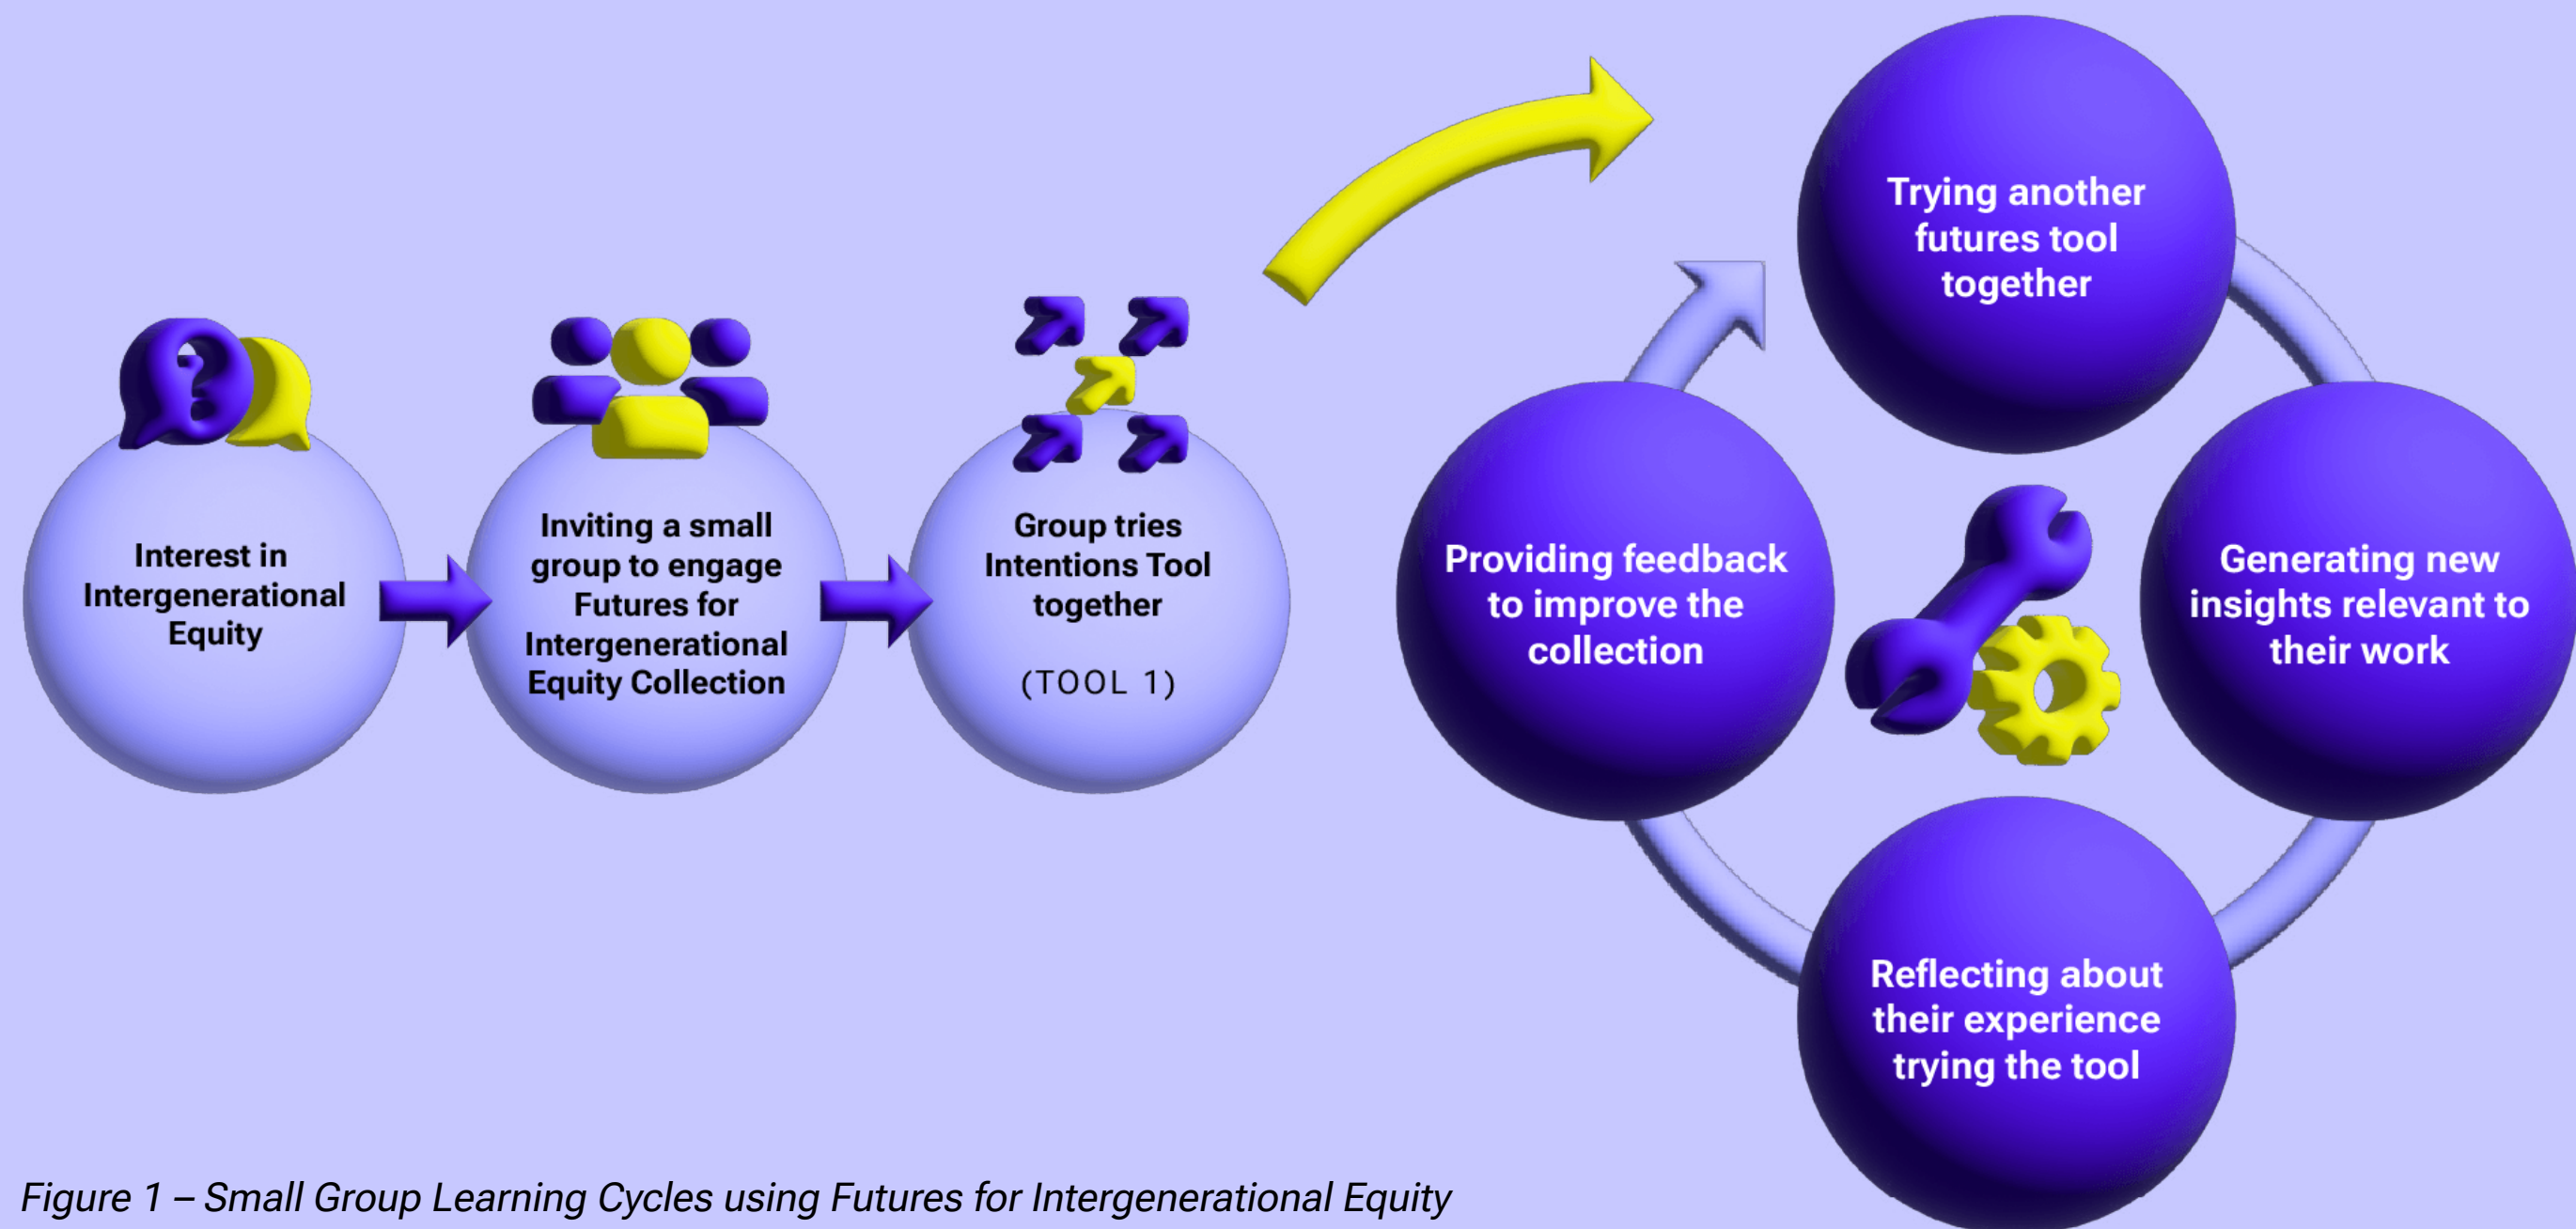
Interest in Intergenerational Equity

Inviting a small group to engage Futures for Intergenerational Equity Collection

Group tries Intentions Tool together

(TOOL 1)

Trying another futures tool together

Generating new insights relevant to their work

Reflecting about their experience trying the tool

Providing feedback to improve the collection

Figure 1 – Small Group Learning Cycles using Futures for Intergenerational Equity